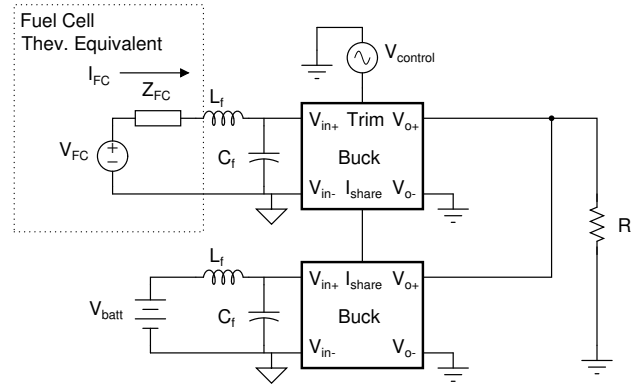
Fuel Cell
Thev. Equivalent

$I_{FC}$

$Z_{FC}$

$L_f$

$V_{FC}$

+
−

$C_f$

$V_{control}$

$V_{in+}$ Trim $V_{o+}$

Buck

$V_{in-}$ $I_{share}$ $V_{o-}$

R

$L_f$

$V_{batt}$

$C_f$

$V_{in+}$ $I_{share}$ $V_{o+}$

Buck

$V_{in-}$ $V_{o-}$